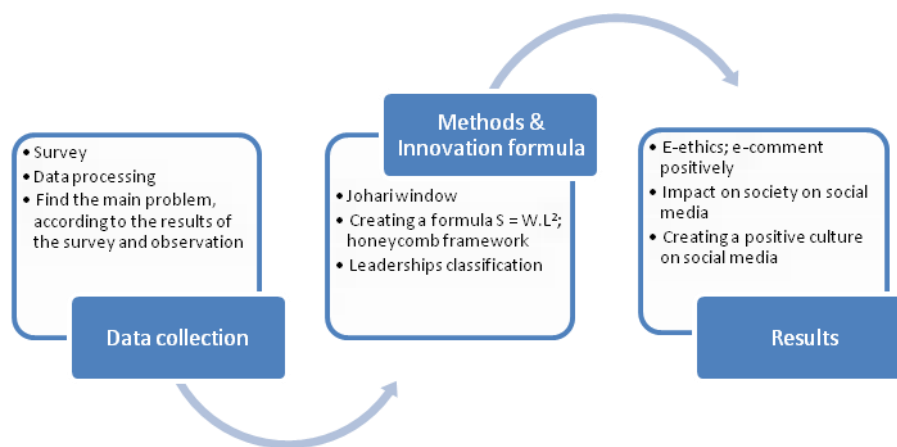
- Survey
- Data processing
- Find the main problem, according to the results of the survey and observation

Data collection

Methods & Innovation formula

- Johari window
- Creating a formula $S = W.L^2$; honeycomb framework
- Leaderships classification

- E-ethics; e-comment positively
- Impact on society on social media
- Creating a positive culture on social media

Results